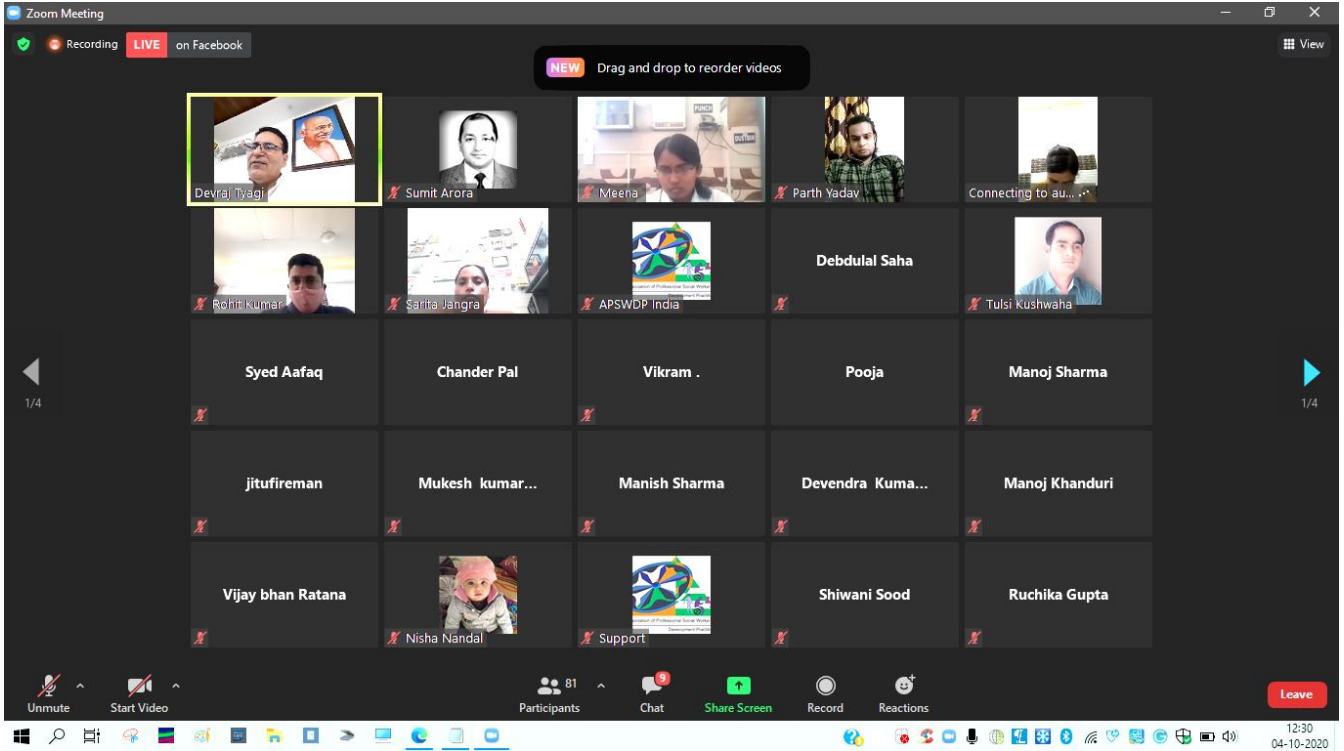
Zoom Meeting

Recording LIVE on Facebook

View

NEW Drag and drop to reorder videos

Devraj Tyagi

Sumit Arora

PUNCH

DUSTBIN

Meena

Parth Yadav

Connecting to au...

Rohit Kumar

Sarita Jangra

APSWDP India

Debdulal Saha

Tulsi Kushwaha

1/4

Syed Aafaq

Chander Pal

Vikram .

Pooja

Manoj Sharma

1/4

jitufireman

Mukesh kumar...

Manish Sharma

Devendra Kuma...

Manoj Khanduri

Vijay bhan Ratana

Nisha Nandal

Support

Shiwani Sood

Ruchika Gupta

Unmute

Start Video

81

Participants

9

Chat

Share Screen

Record

Reactions

Leave

12:30

04-10-2020